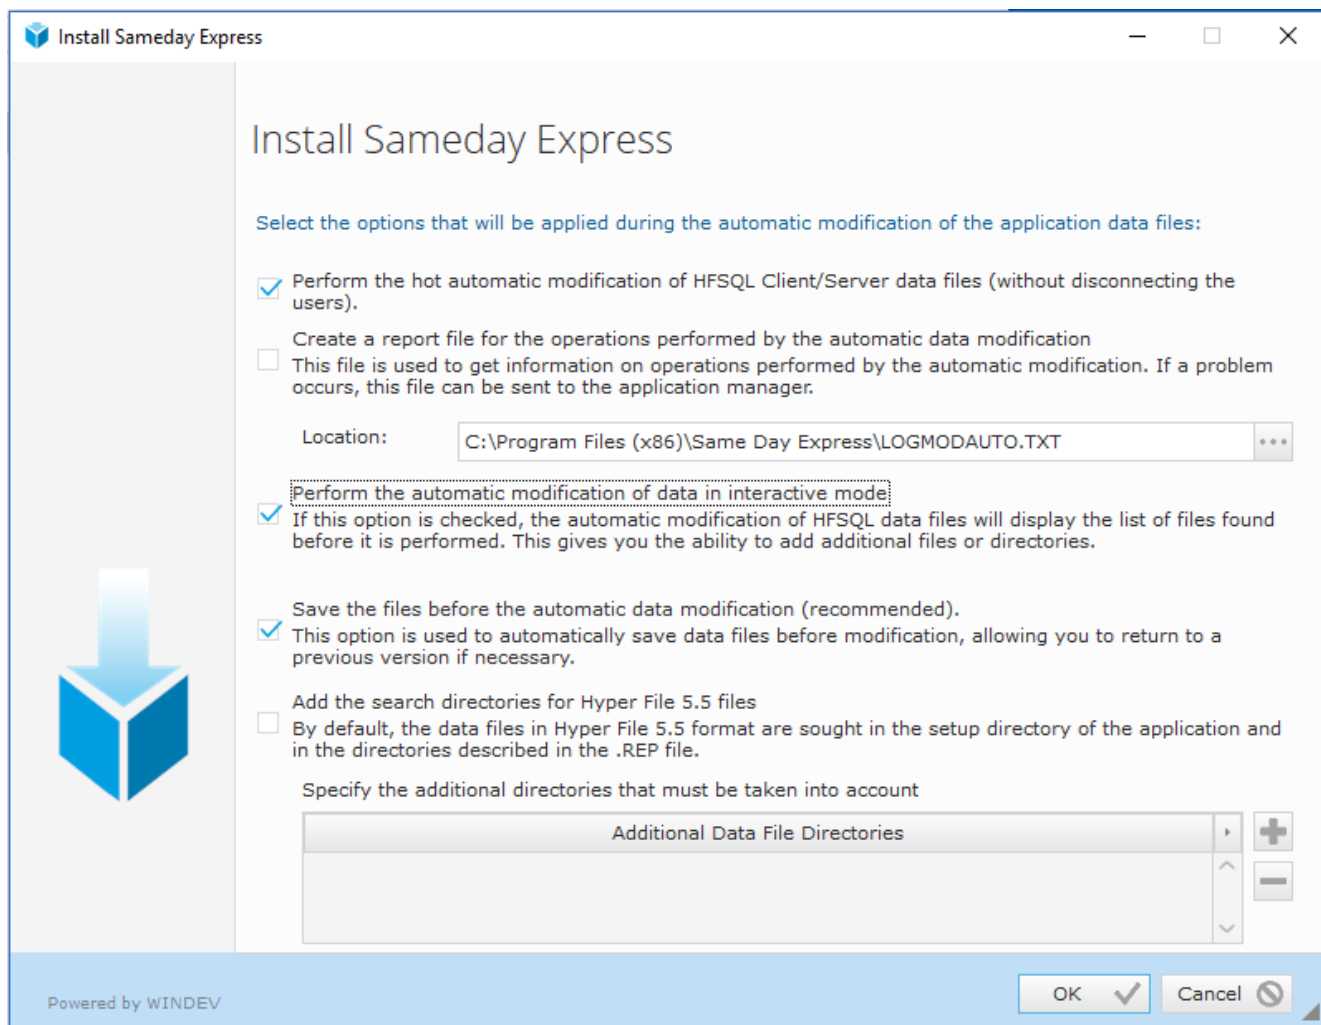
Install Sameday Express

Install Sameday Express

Select the options that will be applied during the automatic modification of the application data files:

Perform the hot automatic modification of HFSQL Client/Server data files (without disconnecting the users).

Create a report file for the operations performed by the automatic data modification
This file is used to get information on operations performed by the automatic modification. If a problem occurs, this file can be sent to the application manager.

Location: C:\Program Files (x86)\Same Day Express\LOGMODAUTO.TXT

Perform the automatic modification of data in interactive mode
If this option is checked, the automatic modification of HFSQL data files will display the list of files found before it is performed. This gives you the ability to add additional files or directories.

Save the files before the automatic data modification (recommended).
This option is used to automatically save data files before modification, allowing you to return to a previous version if necessary.

Add the search directories for Hyper File 5.5 files
By default, the data files in Hyper File 5.5 format are sought in the setup directory of the application and in the directories described in the .REP file.

Specify the additional directories that must be taken into account

| Additional Data File Directories |
|---|
| |

Powered by WINDEV

OK

Cancel